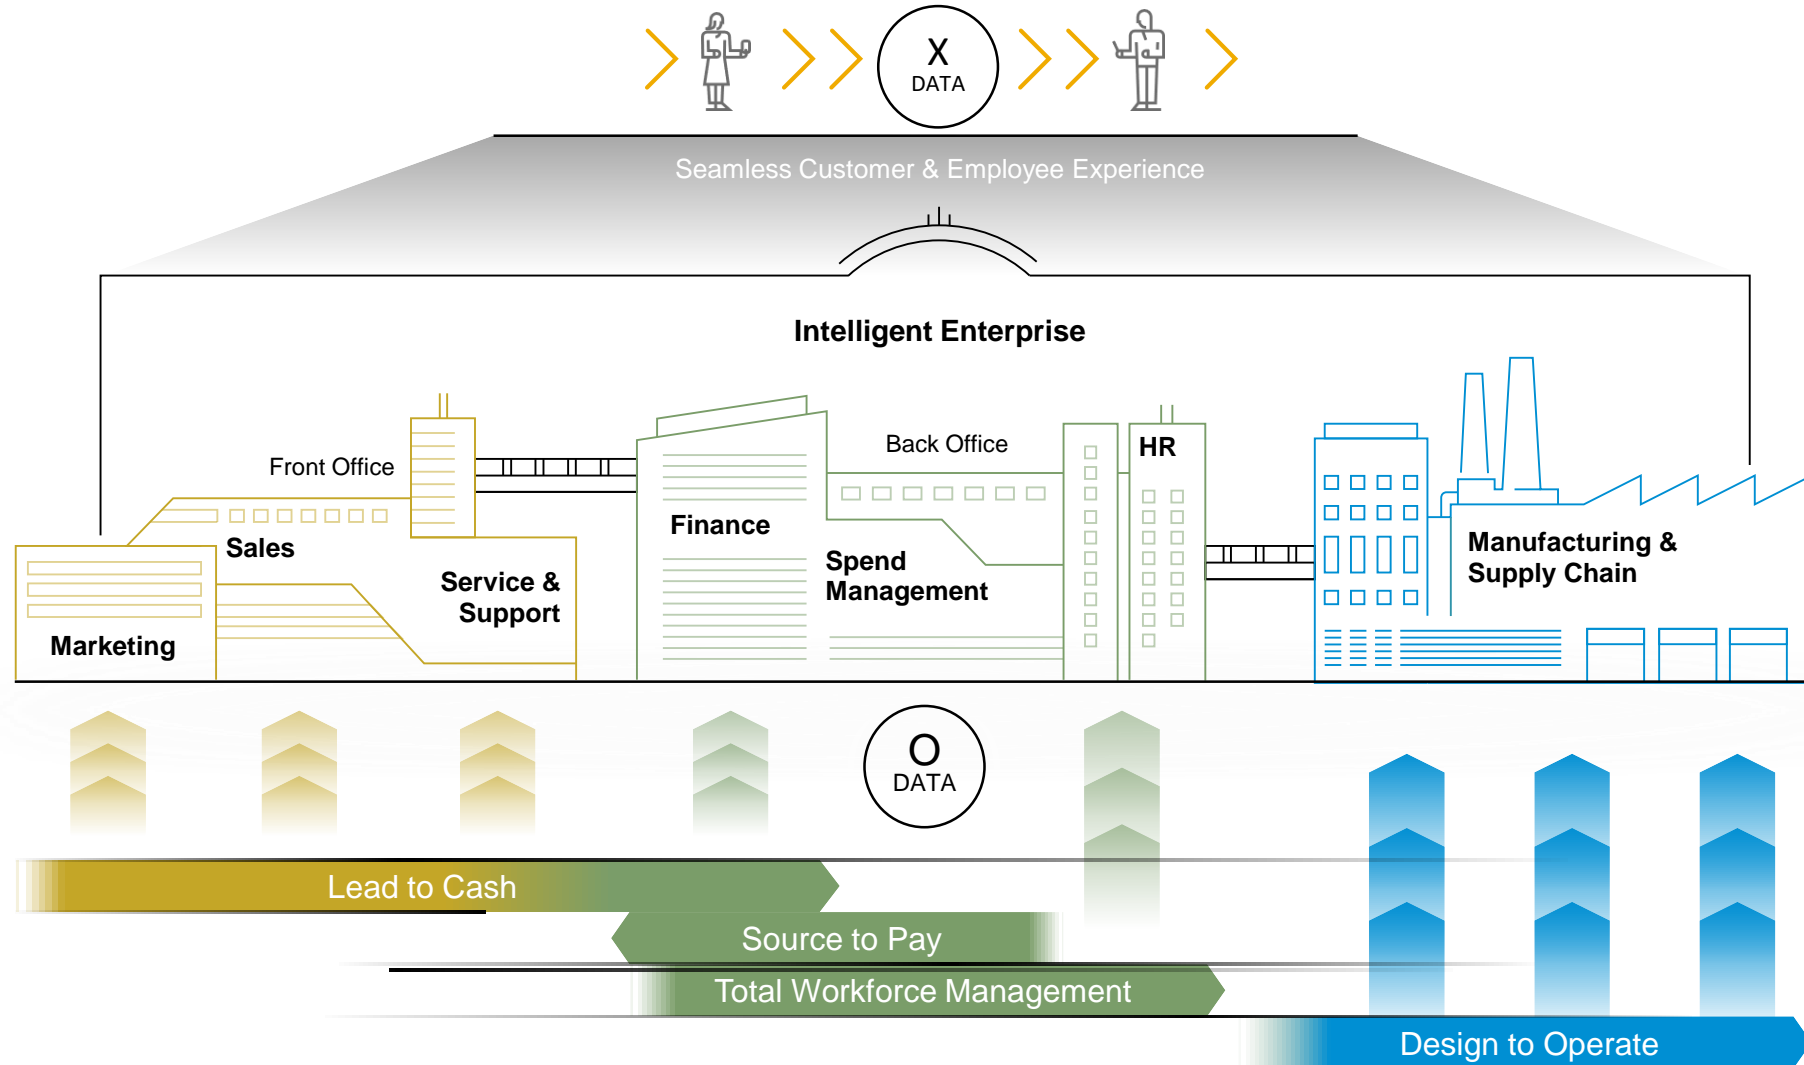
X
DATA

Seamless Customer & Employee Experience

Intelligent Enterprise

Front Office

Sales

Marketing

Service & Support

Finance

Back Office

Spend Management

HR

Manufacturing & Supply Chain

O
DATA

Lead to Cash

Source to Pay

Total Workforce Management

Design to Operate